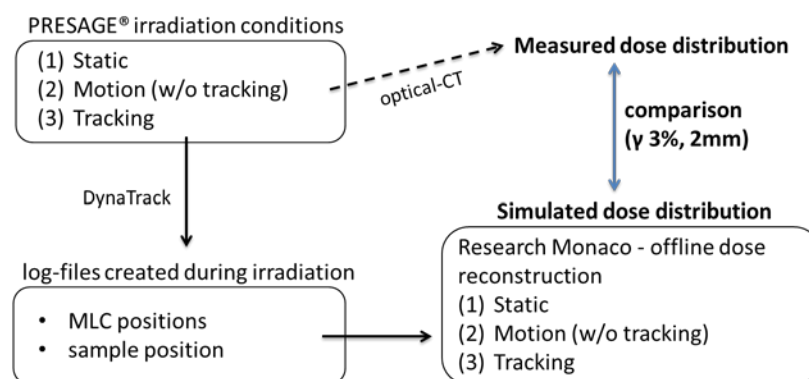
PRESAGE® irradiation conditions

(1) Static
(2) Motion (w/o tracking)
(3) Tracking

optical-CT

Measured dose distribution

comparison
(γ 3%, 2mm)

DynaTrack

Simulated dose distribution

Research Monaco - offline dose reconstruction
(1) Static
(2) Motion (w/o tracking)
(3) Tracking

log-files created during irradiation

• MLC positions
• sample position